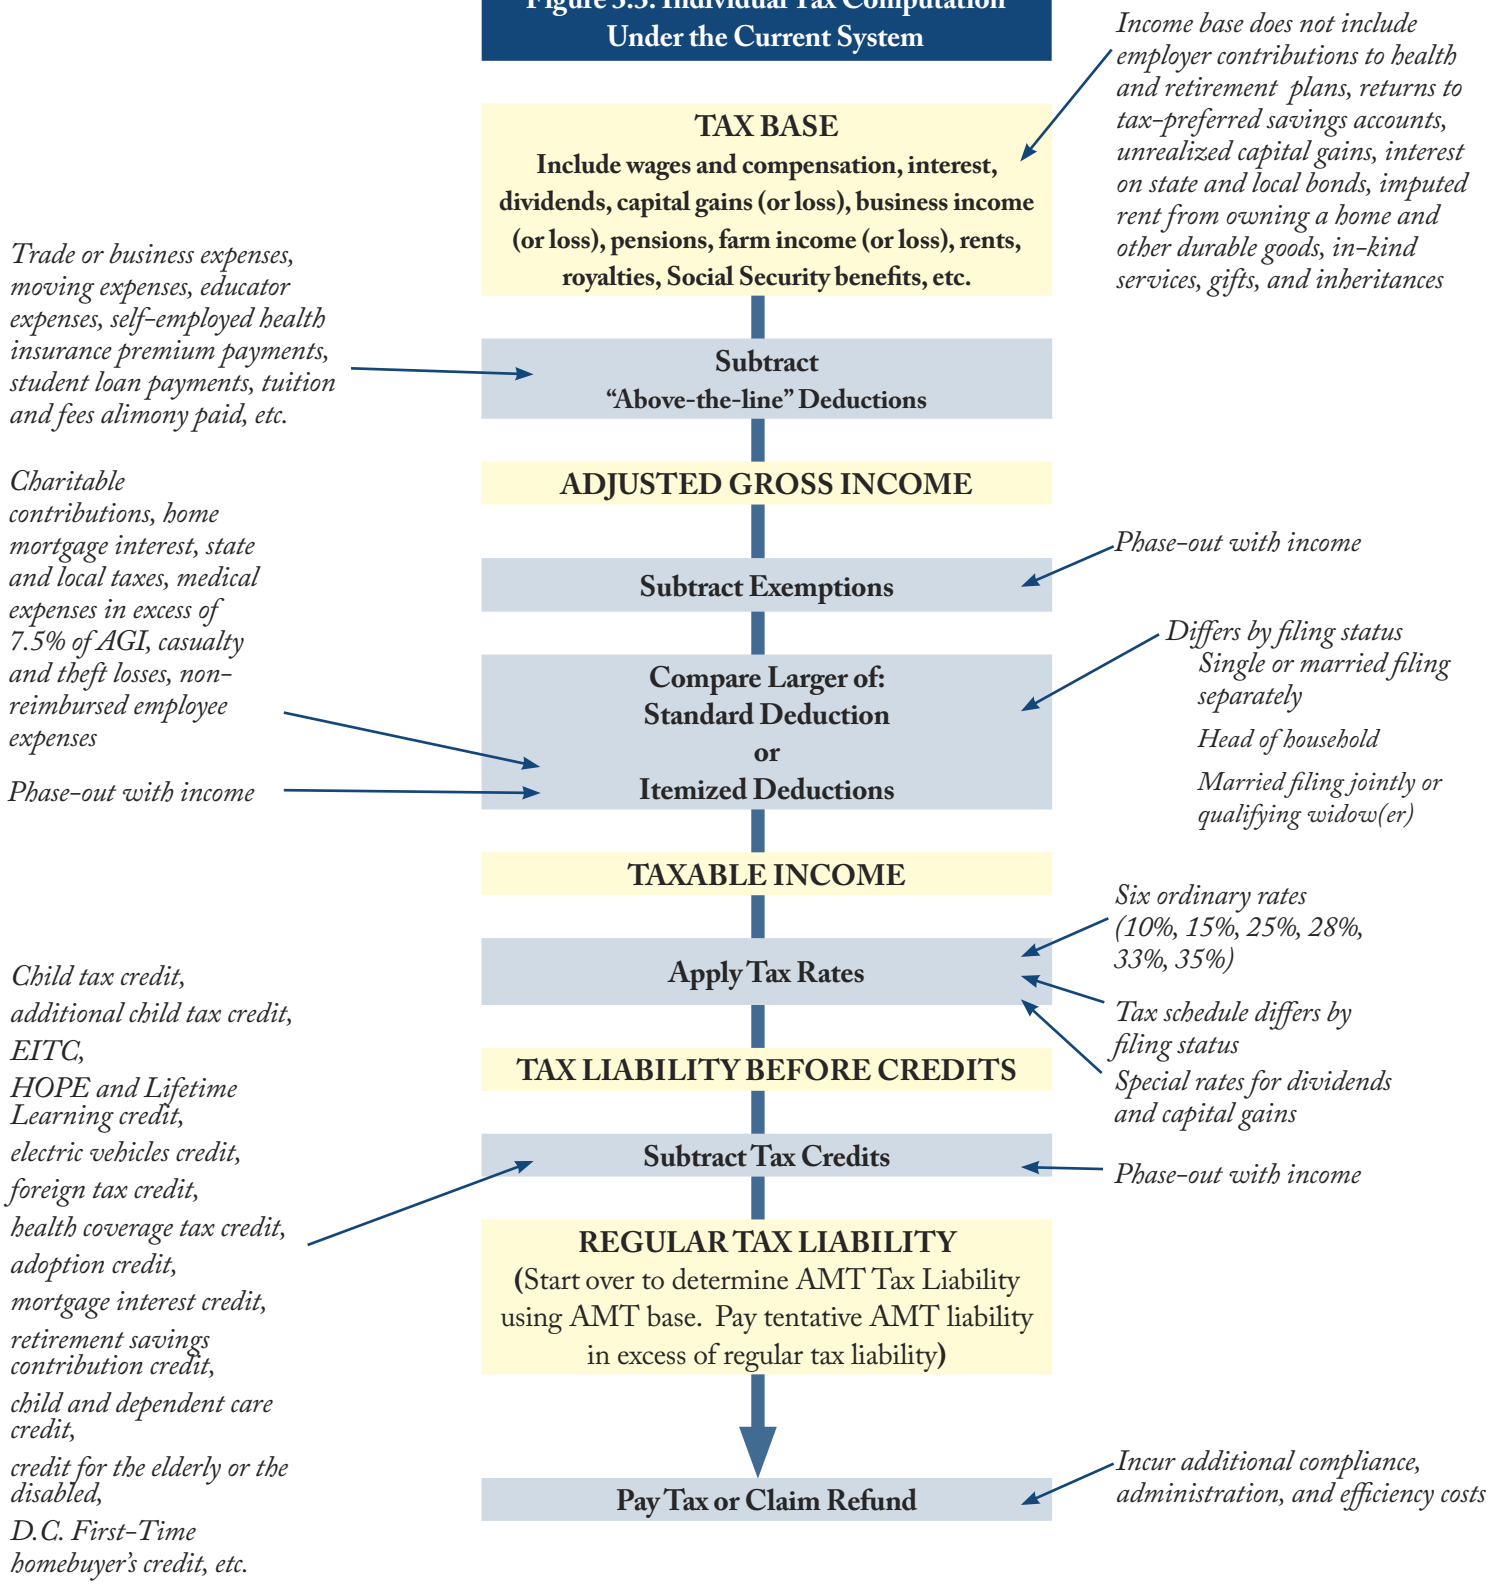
Figure 5.3: Individual Tax Computation Under the Current System

Income base does not include employer contributions to health and retirement plans, returns to tax-preferred savings accounts, unrealized capital gains, interest on state and local bonds, imputed rent from owning a home and other durable goods, in-kind services, gifts, and inheritances

TAX BASE
Include wages and compensation, interest, dividends, capital gains (or loss), business income (or loss), pensions, farm income (or loss), rents, royalties, Social Security benefits, etc.

Trade or business expenses, moving expenses, educator expenses, self-employed health insurance premium payments, student loan payments, tuition and fees alimony paid, etc.

Subtract
"Above-the-line" Deductions

ADJUSTED GROSS INCOME

Charitable contributions, home mortgage interest, state and local taxes, medical expenses in excess of 7.5% of AGI, casualty and theft losses, non-reimbursed employee expenses

Phase-out with income

Subtract Exemptions

Phase-out with income

Compare Larger of:
Standard Deduction
or
Itemized Deductions

Differs by filing status
Single or married filing separately
Head of household
Married filing jointly or qualifying widow(er)

Phase-out with income

TAXABLE INCOME

Six ordinary rates (10%, 15%, 25%, 28%, 33%, 35%)

Apply Tax Rates

Tax schedule differs by filing status

Special rates for dividends and capital gains

TAX LIABILITY BEFORE CREDITS

Child tax credit,
additional child tax credit,
EITC,
HOPE and Lifetime Learning credit,
electric vehicles credit,
foreign tax credit,
health coverage tax credit,
adoption credit,
mortgage interest credit,
retirement savings contribution credit,
child and dependent care credit,
credit for the elderly or the disabled,
D.C. First-Time homebuyer's credit, etc.

Subtract Tax Credits

Phase-out with income

REGULAR TAX LIABILITY
(Start over to determine AMT Tax Liability using AMT base. Pay tentative AMT liability in excess of regular tax liability)

Pay Tax or Claim Refund

Incur additional compliance, administration, and efficiency costs